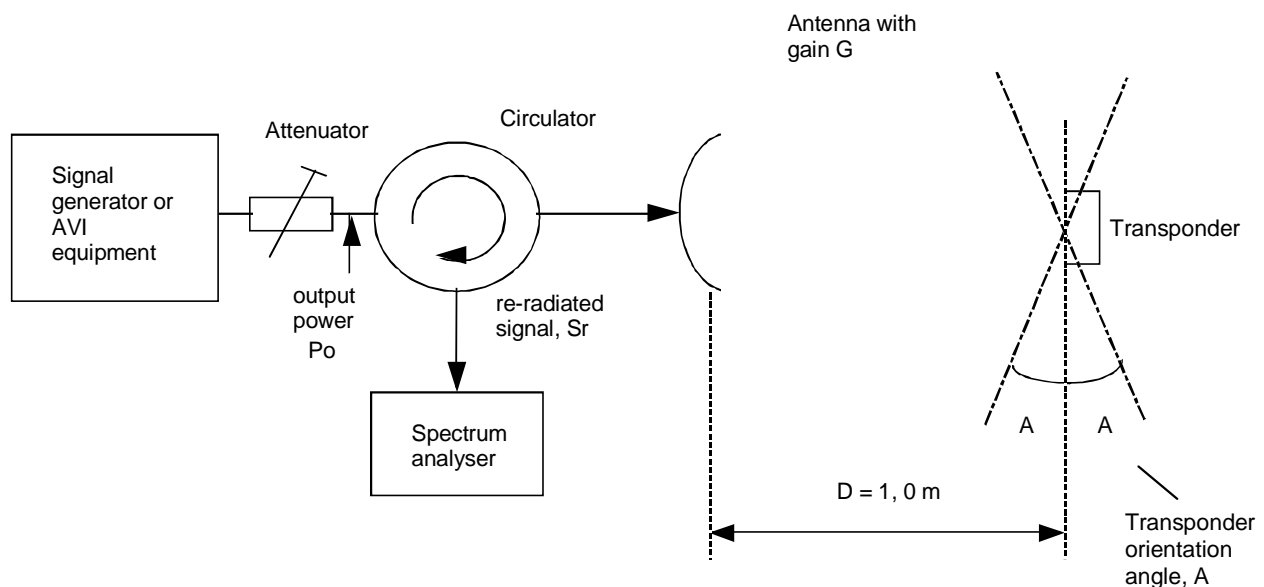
Antenna with gain G

Attenuator

Circulator

Signal generator or AVI equipment

Transponder

output power Po

re-radiated signal, Sr

Spectrum analyser

A

A

D = 1, 0 m

Transponder orientation angle, A